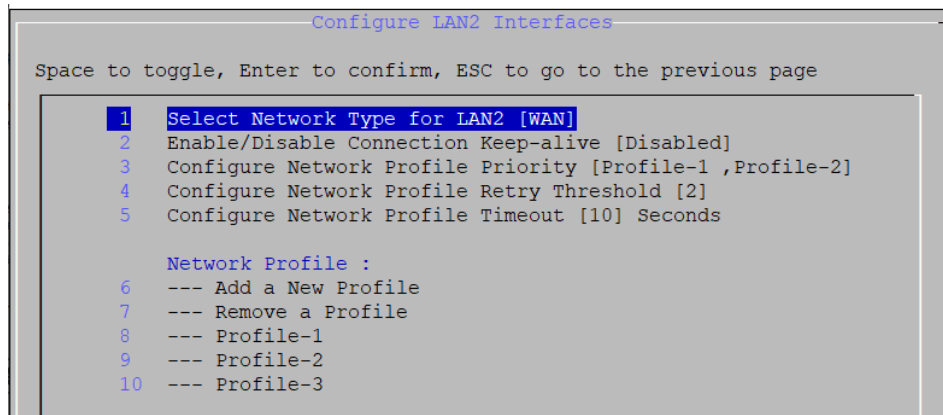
Configure LAN2 Interfaces

Space to toggle, Enter to confirm, ESC to go to the previous page

1 Select Network Type for LAN2 [WAN]
2 Enable/Disable Connection Keep-alive [Disabled]
3 Configure Network Profile Priority [Profile-1 ,Profile-2]
4 Configure Network Profile Retry Threshold [2]
5 Configure Network Profile Timeout [10] Seconds

Network Profile :
6 --- Add a New Profile
7 --- Remove a Profile
8 --- Profile-1
9 --- Profile-2
10 --- Profile-3